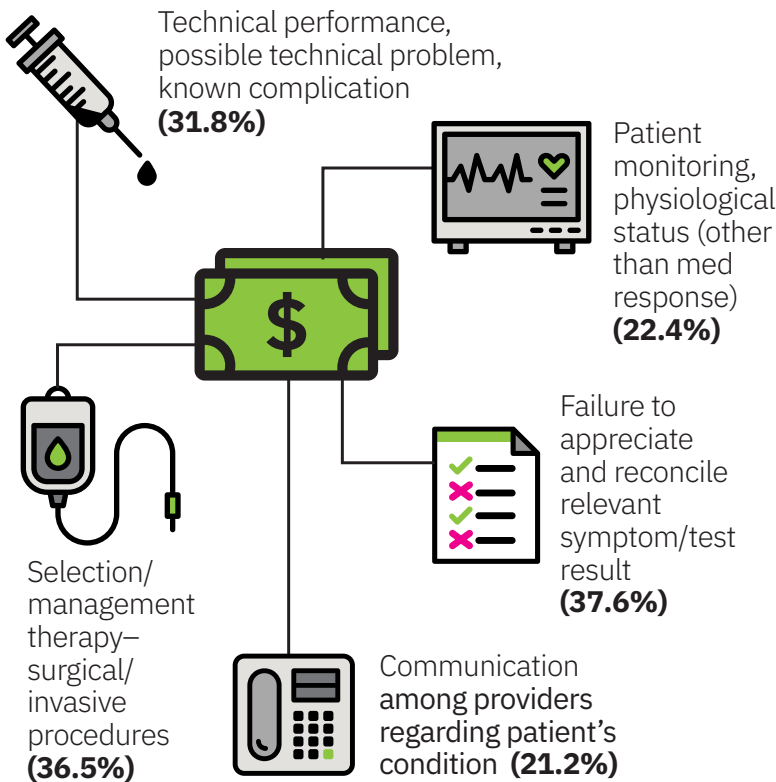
Technical performance, possible technical problem, known complication
**(31.8%)**

Patient monitoring, physiological status (other than med response)
**(22.4%)**

$

Failure to appreciate and reconcile relevant symptom/test result
**(37.6%)**

Selection/ management therapy– surgical/ invasive procedures
**(36.5%)**

Communication among providers regarding patient's condition **(21.2%)**